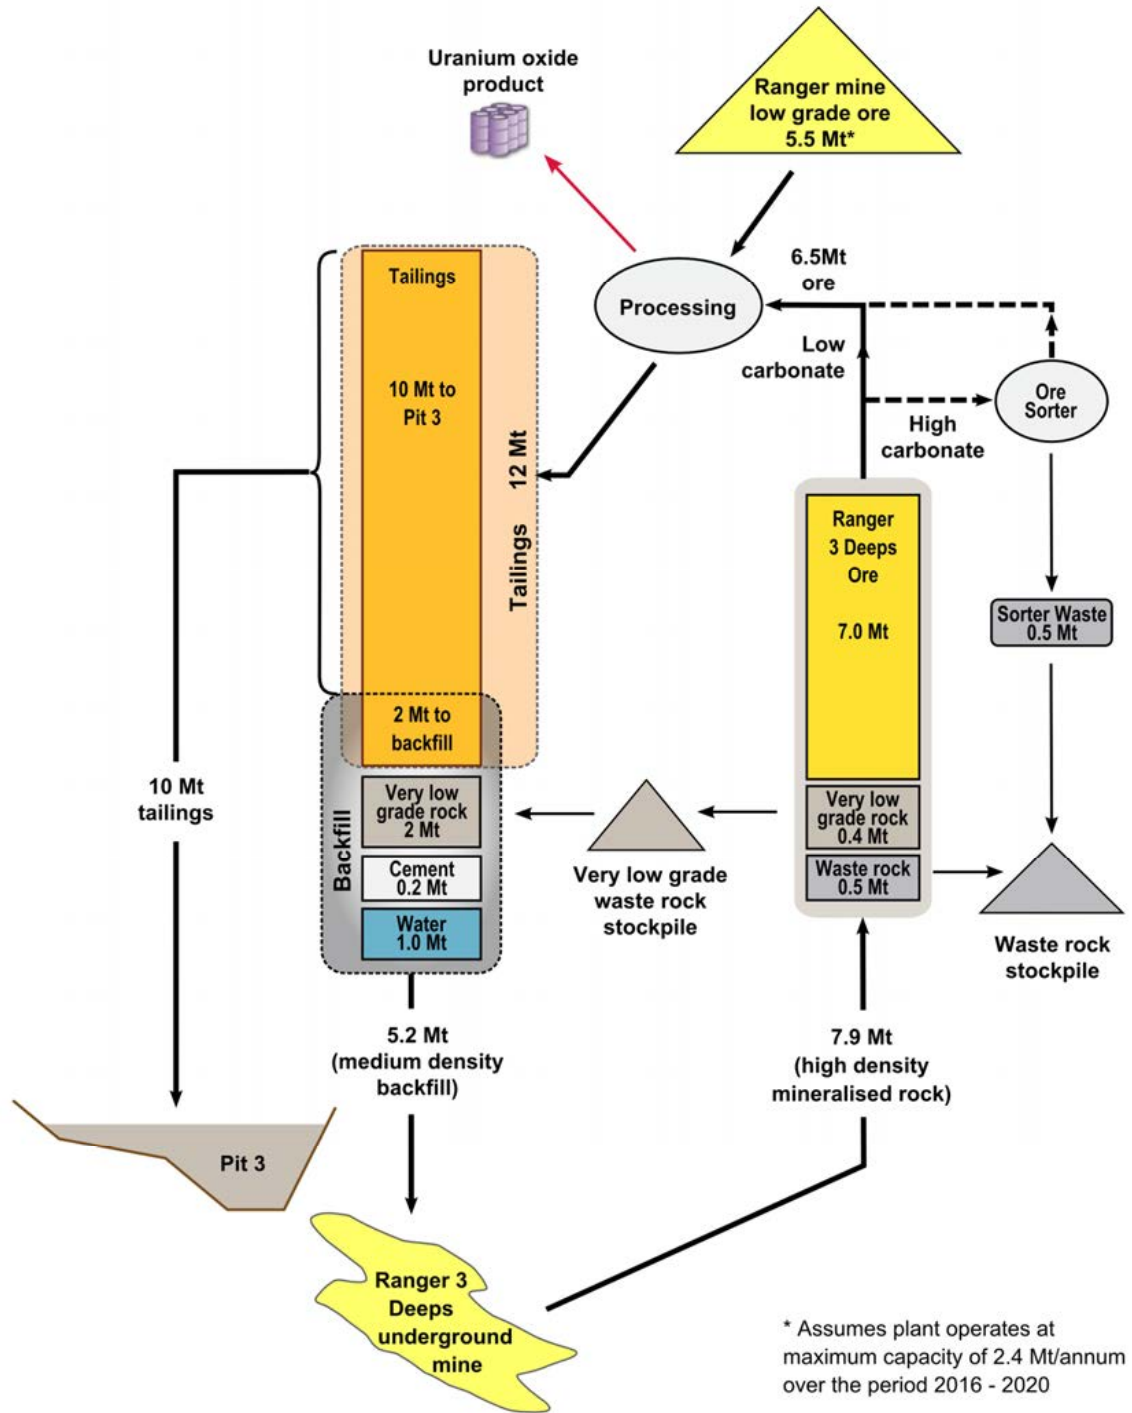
Uranium oxide product

Ranger mine low grade ore 5.5 Mt*

6.5Mt ore

Processing

Low carbonate

High carbonate

Ore Sorter

Tailings

10 Mt to Pit 3

12 Mt Tailings

2 Mt to backfill

Backfill

Very low grade rock 2 Mt

Cement 0.2 Mt

Water 1.0 Mt

10 Mt tailings

Ranger 3 Deeps Ore

7.0 Mt

Very low grade rock 0.4 Mt

Waste rock 0.5 Mt

Sorter Waste 0.5 Mt

Very low grade waste rock stockpile

Waste rock stockpile

5.2 Mt (medium density backfill)

7.9 Mt (high density mineralised rock)

Pit 3

Ranger 3 Deeps underground mine

* Assumes plant operates at maximum capacity of 2.4 Mt/annum over the period 2016 - 2020